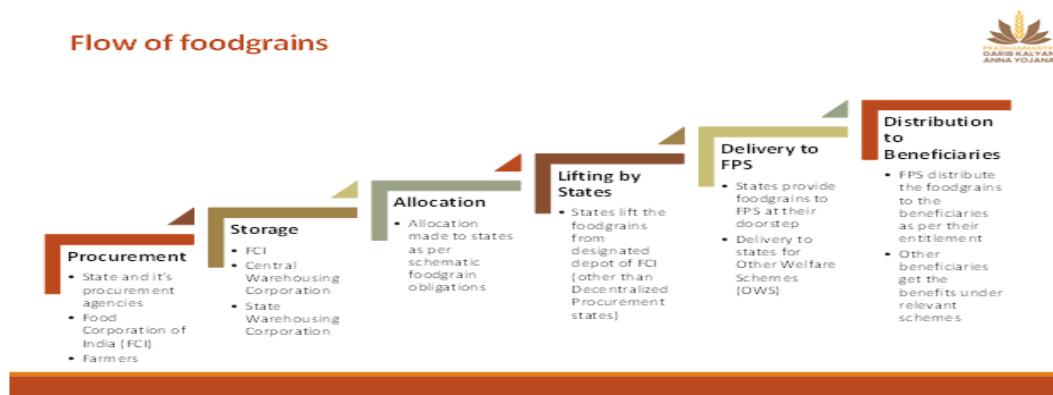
Flow of foodgrains

PRADHANMANTRI GARIB KALYAN ANNA YOJANA

Procurement
- State and it's procurement agencies
- Food Corporation of India (FCI)
- Farmers

Storage
- FCI
- Central Warehousing Corporation
- State Warehousing Corporation

Allocation
- Allocation made to states as per schematic foodgrain obligations

Lifting by States
- States lift the foodgrains from designated depot of FCI (other than Decentralized Procurement states)

Delivery to FPS
- States provide foodgrains to FPS at their doorstep
- Delivery to states for Other Welfare Schemes (OWS)

Distribution to Beneficiaries
- FPS distribute the foodgrains to the beneficiaries as per their entitlement
- Other beneficiaries get the benefits under relevant schemes